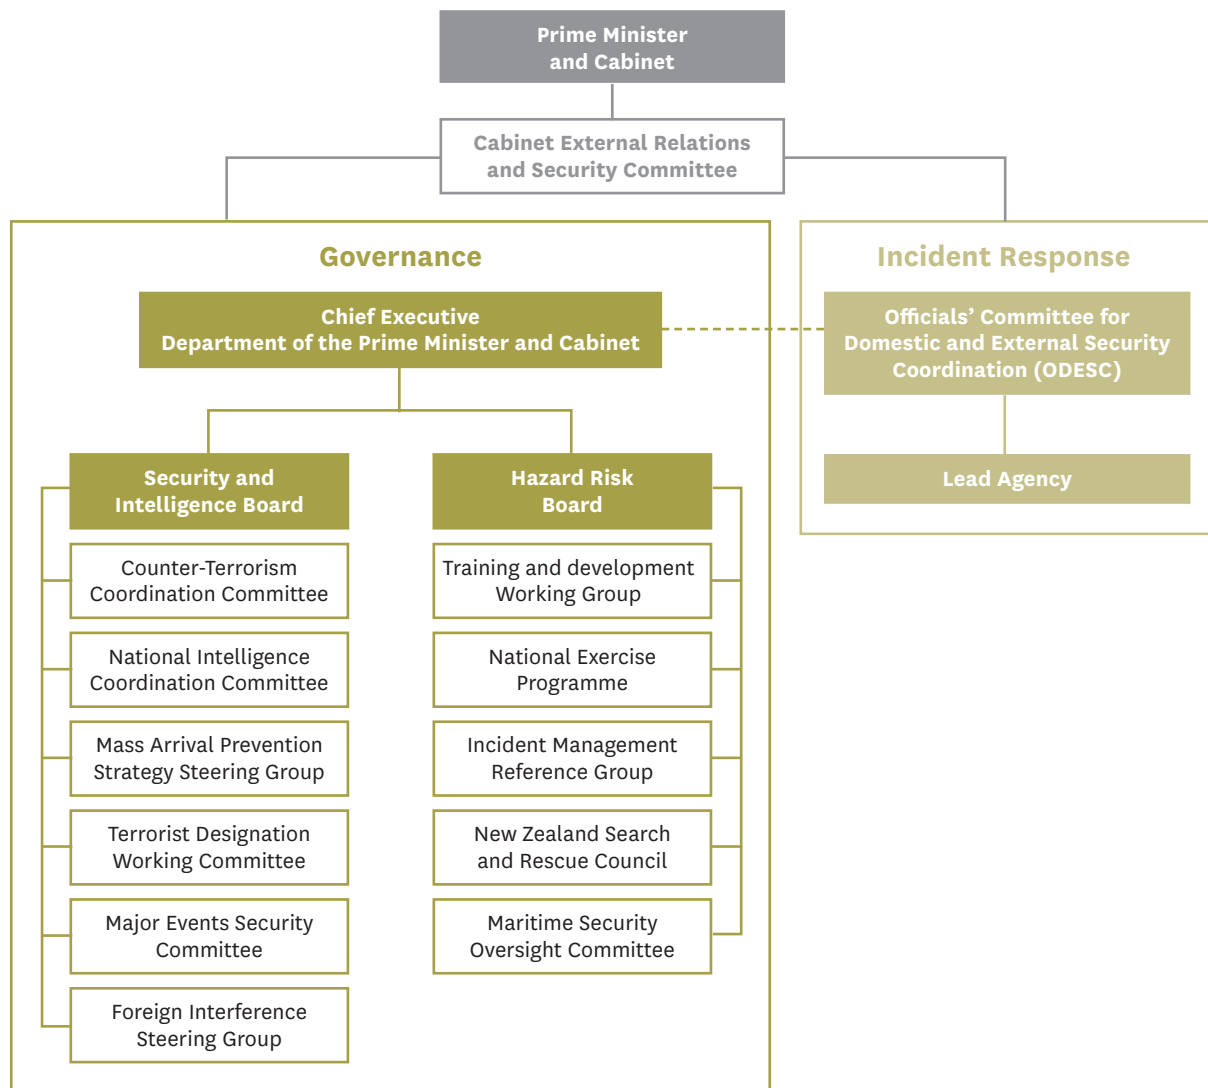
Prime Minister and Cabinet

Cabinet External Relations and Security Committee

Governance

Chief Executive
Department of the Prime Minister and Cabinet

Security and Intelligence Board

Counter-Terrorism Coordination Committee

National Intelligence Coordination Committee

Mass Arrival Prevention Strategy Steering Group

Terrorist Designation Working Committee

Major Events Security Committee

Foreign Interference Steering Group

Hazard Risk Board

Training and development Working Group

National Exercise Programme

Incident Management Reference Group

New Zealand Search and Rescue Council

Maritime Security Oversight Committee

Incident Response

Officials' Committee for Domestic and External Security Coordination (ODESC)

Lead Agency